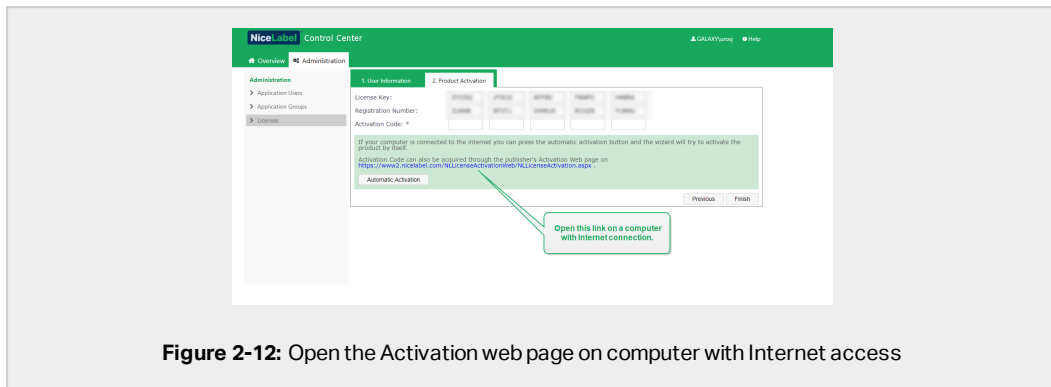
NiceLabel Control Center

GALAXY\uros | Help

Overview | Administration

Administration

Application Users

Application Groups

Licenses

1. User Information | 2. Product Activation

License Key: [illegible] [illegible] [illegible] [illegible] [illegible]

Registration Number: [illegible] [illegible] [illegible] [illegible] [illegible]

Activation Code: *

If your computer is connected to the internet you can press the automatic activation button and the wizard will try to activate the product by itself.

Activation Code can also be acquired through the publisher's Activation Web page on https://www2.nicelabel.com/NLLicenseActivationWeb/NLLicenseActivation.aspx .

Automatic Activation

Previous | Finish

Open this link on a computer with Internet connection.

**Figure 2-12:** Open the Activation web page on computer with Internet access